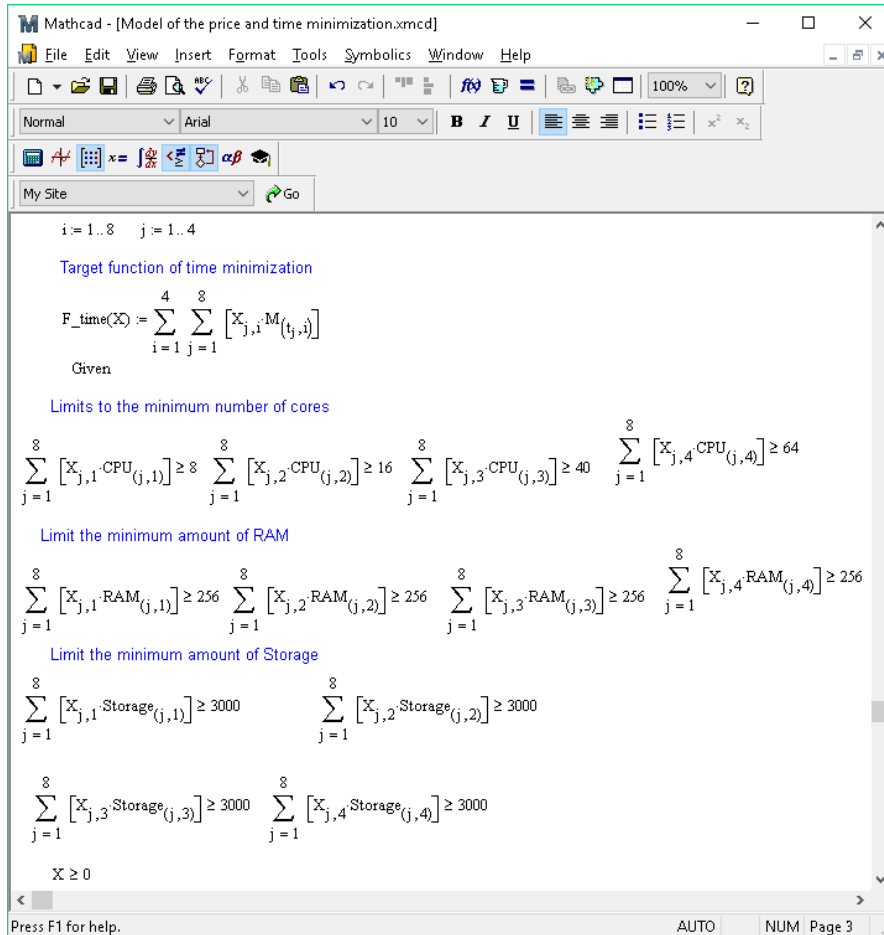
Mathcad - [Model of the price and time minimization.xmcd]

File Edit View Insert Format Tools Symbolics Window Help

Normal Arial 10 B I U

100%

My Site Go

$i := 1..8 \quad j := 1..4$

Target function of time minimization

$F\_time(X) := \sum_{i=1}^{4} \sum_{j=1}^{8} \left[X_{j,i} \cdot M_{(t_j,i)}\right]$

Given

Limits to the minimum number of cores

$\sum_{j=1}^{8} \left[X_{j,1} \cdot CPU_{(j,1)}\right] \geq 8 \quad \sum_{j=1}^{8} \left[X_{j,2} \cdot CPU_{(j,2)}\right] \geq 16 \quad \sum_{j=1}^{8} \left[X_{j,3} \cdot CPU_{(j,3)}\right] \geq 40 \quad \sum_{j=1}^{8} \left[X_{j,4} \cdot CPU_{(j,4)}\right] \geq 64$

Limit the minimum amount of RAM

$\sum_{j=1}^{8} \left[X_{j,1} \cdot RAM_{(j,1)}\right] \geq 256 \quad \sum_{j=1}^{8} \left[X_{j,2} \cdot RAM_{(j,2)}\right] \geq 256 \quad \sum_{j=1}^{8} \left[X_{j,3} \cdot RAM_{(j,3)}\right] \geq 256 \quad \sum_{j=1}^{8} \left[X_{j,4} \cdot RAM_{(j,4)}\right] \geq 256$

Limit the minimum amount of Storage

$\sum_{j=1}^{8} \left[X_{j,1} \cdot Storage_{(j,1)}\right] \geq 3000 \quad \sum_{j=1}^{8} \left[X_{j,2} \cdot Storage_{(j,2)}\right] \geq 3000$

$\sum_{j=1}^{8} \left[X_{j,3} \cdot Storage_{(j,3)}\right] \geq 3000 \quad \sum_{j=1}^{8} \left[X_{j,4} \cdot Storage_{(j,4)}\right] \geq 3000$

$X \geq 0$

Press F1 for help. AUTO NUM Page 3